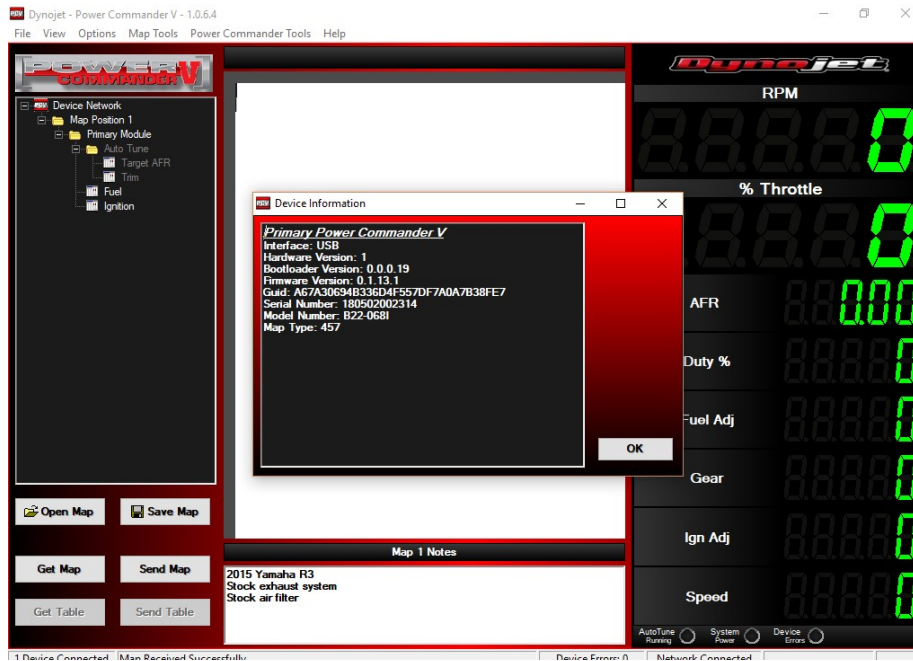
Dynojet - Power Commander V - 1.0.6.4

File View Options Map Tools Power Commander Tools Help

POWER COMMANDER V

Device Network
Map Position 1
Primary Module
Auto Tune
Target AFR
Trim
Fuel
Ignition

Device Information

Primary Power Commander V
Interface: USB
Hardware Version: 1
Bootloader Version: 0.0.0.19
Firmware Version: 0.1.13.1
Guid: A67A30694B336D4F557DF7A0A7B38FE7
Serial Number: 180502002314
Model Number: B22-068I
Map Type: 457

OK

Open Map
Save Map
Get Map
Send Map
Get Table
Send Table

Map 1 Notes

2015 Yamaha R3
Stock exhaust system
Stock air filter

Dynojet

RPM
0
% Throttle
0
AFR
0.00
Duty %
0
Fuel Adj
0
Gear
0
Ign Adj
0
Speed
0

AutoTune Running
System Power
Device Errors

1 Device Connected Map Received Successfully Device Errors: 0 Network Connected